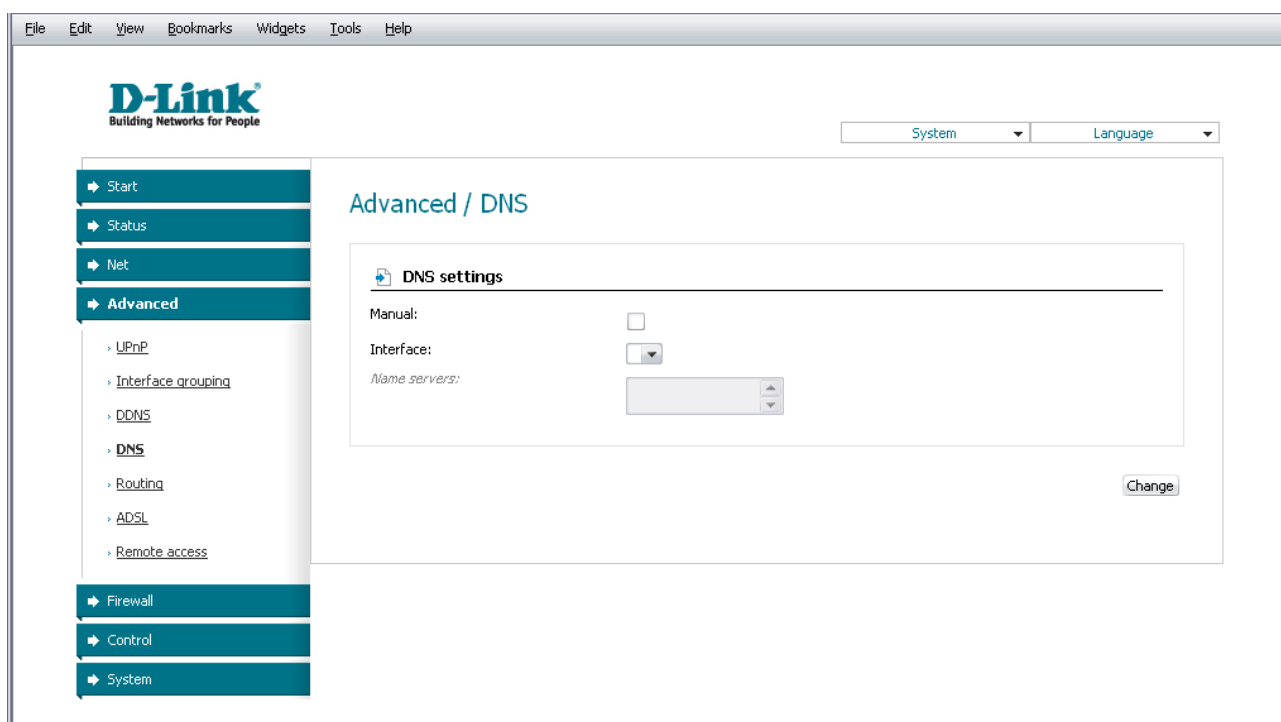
File Edit View Bookmarks Widgets Tools Help

D-Link®
Building Networks for People

System
Language

Start
Status
Net
Advanced
› UPnP
› Interface grouping
› DDNS
› DNS
› Routing
› ADSL
› Remote access
Firewall
Control
System

Advanced / DNS

DNS settings

Manual:

Interface:

Name servers:

Change